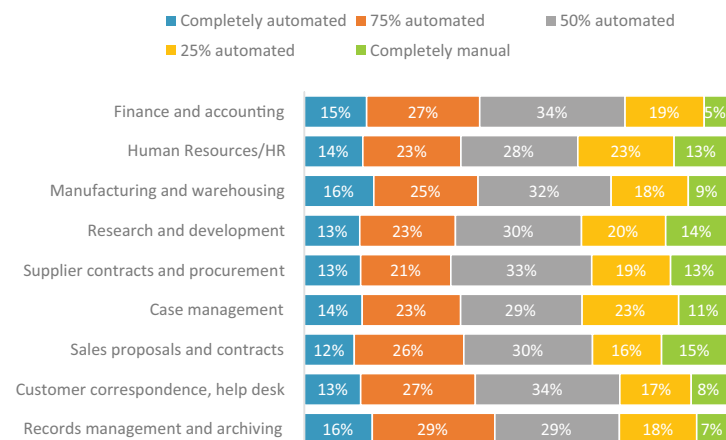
Completely automated 75% automated 50% automated 25% automated Completely manual

| | Completely automated | 75% automated | 50% automated | 25% automated | Completely manual |
|---|---|---|---|---|---|
| Finance and accounting | 15% | 27% | 34% | 19% | 5% |
| Human Resources/HR | 14% | 23% | 28% | 23% | 13% |
| Manufacturing and warehousing | 16% | 25% | 32% | 18% | 9% |
| Research and development | 13% | 23% | 30% | 20% | 14% |
| Supplier contracts and procurement | 13% | 21% | 33% | 19% | 13% |
| Case management | 14% | 23% | 29% | 23% | 11% |
| Sales proposals and contracts | 12% | 26% | 30% | 16% | 15% |
| Customer correspondence, help desk | 13% | 27% | 34% | 17% | 8% |
| Records management and archiving | 16% | 29% | 29% | 18% | 7% |